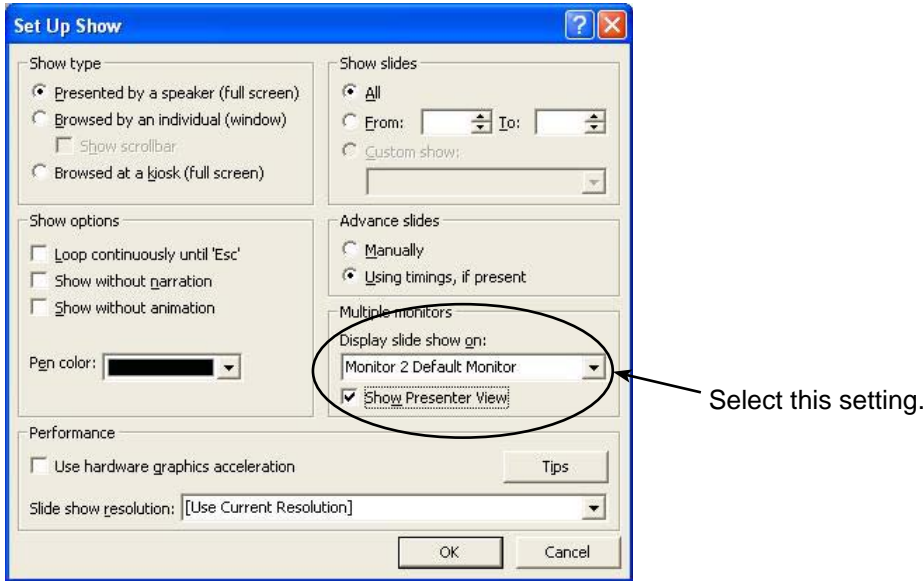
Set Up Show

Show type
Presented by a speaker (full screen)
Browsed by an individual (window)
Show scrollbar
Browsed at a kiosk (full screen)

Show slides
All
From: To:
Custom show:

Show options
Loop continuously until 'Esc'
Show without narration
Show without animation

Pen color:

Advance slides
Manually
Using timings, if present

Multiple monitors
Display slide show on:
Monitor 2 Default Monitor
Show Presenter View

Select this setting.

Performance
Use hardware graphics acceleration
Tips
Slide show resolution: [Use Current Resolution]

OK
Cancel